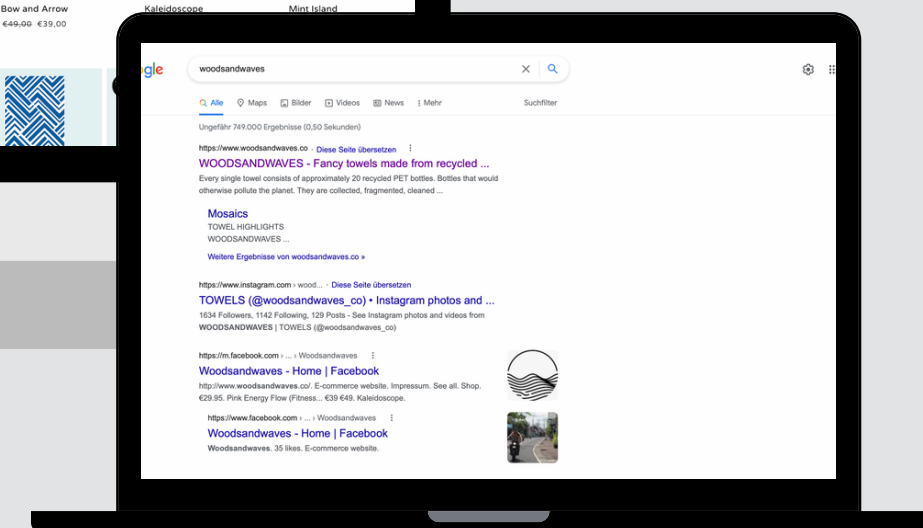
Bow and Arrow
~~€49,00~~ €39,00

Kaleidoscope

Mint Island

gle

woodsandwaves

Alle Maps Bilder Videos News Mehr Suchfilter

Ungefähr 749.000 Ergebnisse (0,50 Sekunden)

https://www.woodsandwaves.co · Diese Seite übersetzen

WOODSANDWAVES - Fancy towels made from recycled ...

Every single towel consists of approximately 20 recycled PET bottles. Bottles that would otherwise polute the planet. They are collected, fragmented, cleaned ...

Mosaics

TOWEL HIGHLIGHTS

WOODSANDWAVES ...

Weitere Ergebnisse von woodsandwaves.co »

https://www.instagram.com › wood... · Diese Seite übersetzen

TOWELS (@woodsandwaves_co) • Instagram photos and ...

1634 Followers, 1142 Following, 129 Posts - See Instagram photos and videos from WOODSANDWAVES | TOWELS (@woodsandwaves_co)

https://m.facebook.com › ... › Woodsandwaves

Woodsandwaves - Home | Facebook

http://www.woodsandwaves.co/. E-commerce website. Impressum. See all. Shop. €29.95. Pink Energy Flow (Fitness... €39 €49. Kaleidoscope.

https://www.facebook.com › ... › Woodsandwaves

Woodsandwaves - Home | Facebook

Woodsandwaves. 35 likes. E-commerce website.